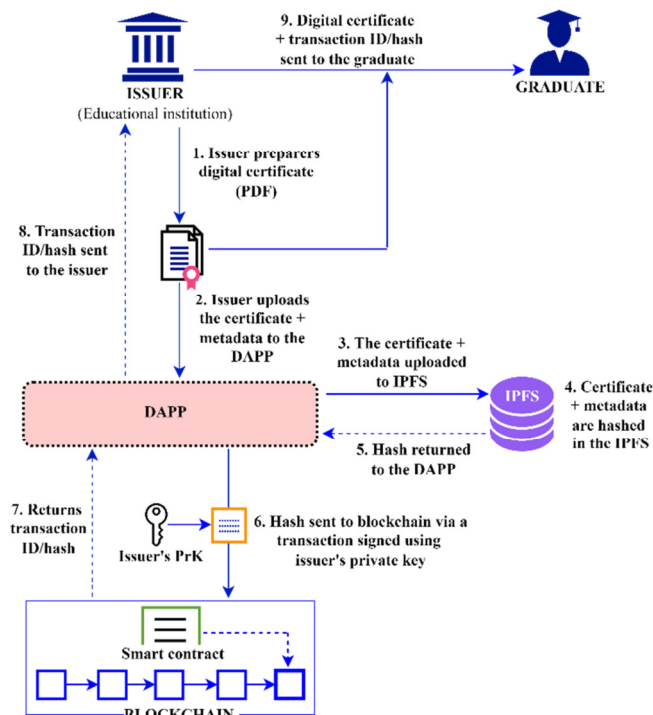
9. Digital certificate + transaction ID/hash sent to the graduate

ISSUER
(Educational institution)

GRADUATE

1. Issuer preparers digital certificate (PDF)

8. Transaction ID/hash sent to the issuer

2. Issuer uploads the certificate + metadata to the DAPP

3. The certificate + metadata uploaded to IPFS

DAPP

IPFS

4. Certificate + metadata are hashed in the IPFS

5. Hash returned to the DAPP

7. Returns transaction ID/hash

Issuer's PrK

6. Hash sent to blockchain via a transaction signed using issuer's private key

Smart contract

BLOCKCHAIN